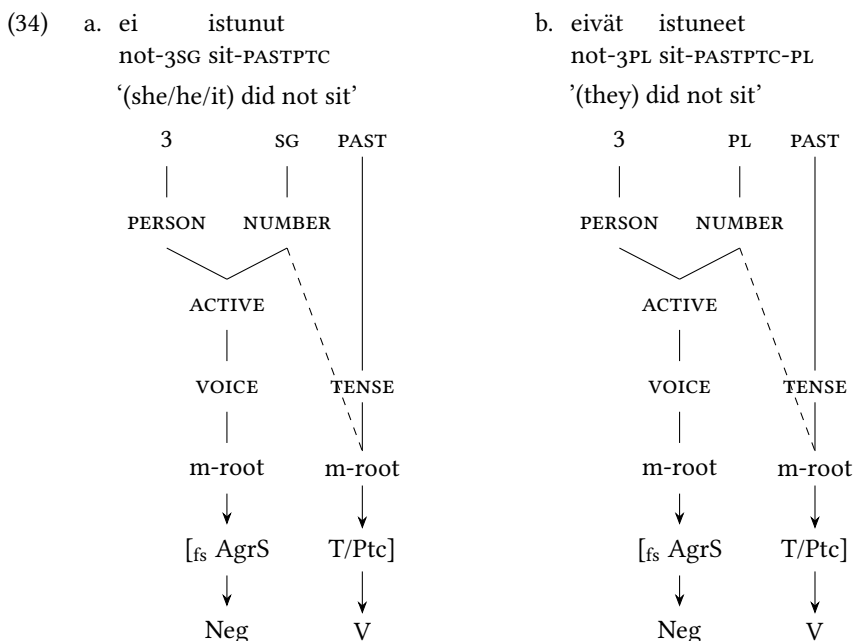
(34) a. ei istunut
not-3SG sit-PASTPTC
'(she/he/it) did not sit'

3 SG PAST

PERSON NUMBER

ACTIVE

VOICE TENSE

m-root m-root

[$_{fs}$ AgrS T/Ptc]

Neg V

b. eivät istuneet
not-3PL sit-PASTPTC-PL
'(they) did not sit'

3 PL PAST

PERSON NUMBER

ACTIVE

VOICE TENSE

m-root m-root

[$_{fs}$ AgrS T/Ptc]

Neg V